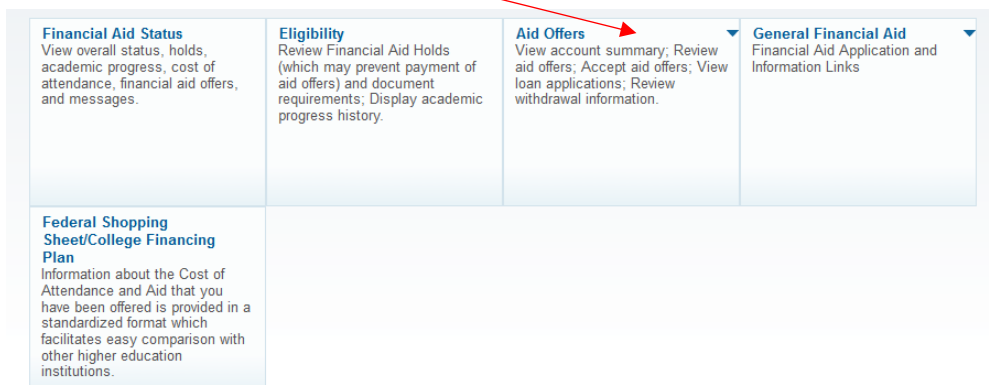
Financial Aid Status
View overall status, holds, academic progress, cost of attendance, financial aid offers, and messages.

Eligibility
Review Financial Aid Holds (which may prevent payment of aid offers) and document requirements; Display academic progress history.

Aid Offers
View account summary; Review aid offers; Accept aid offers; View loan applications; Review withdrawal information.

General Financial Aid
Financial Aid Application and Information Links

Federal Shopping Sheet/College Financing Plan
Information about the Cost of Attendance and Aid that you have been offered is provided in a standardized format which facilitates easy comparison with other higher education institutions.